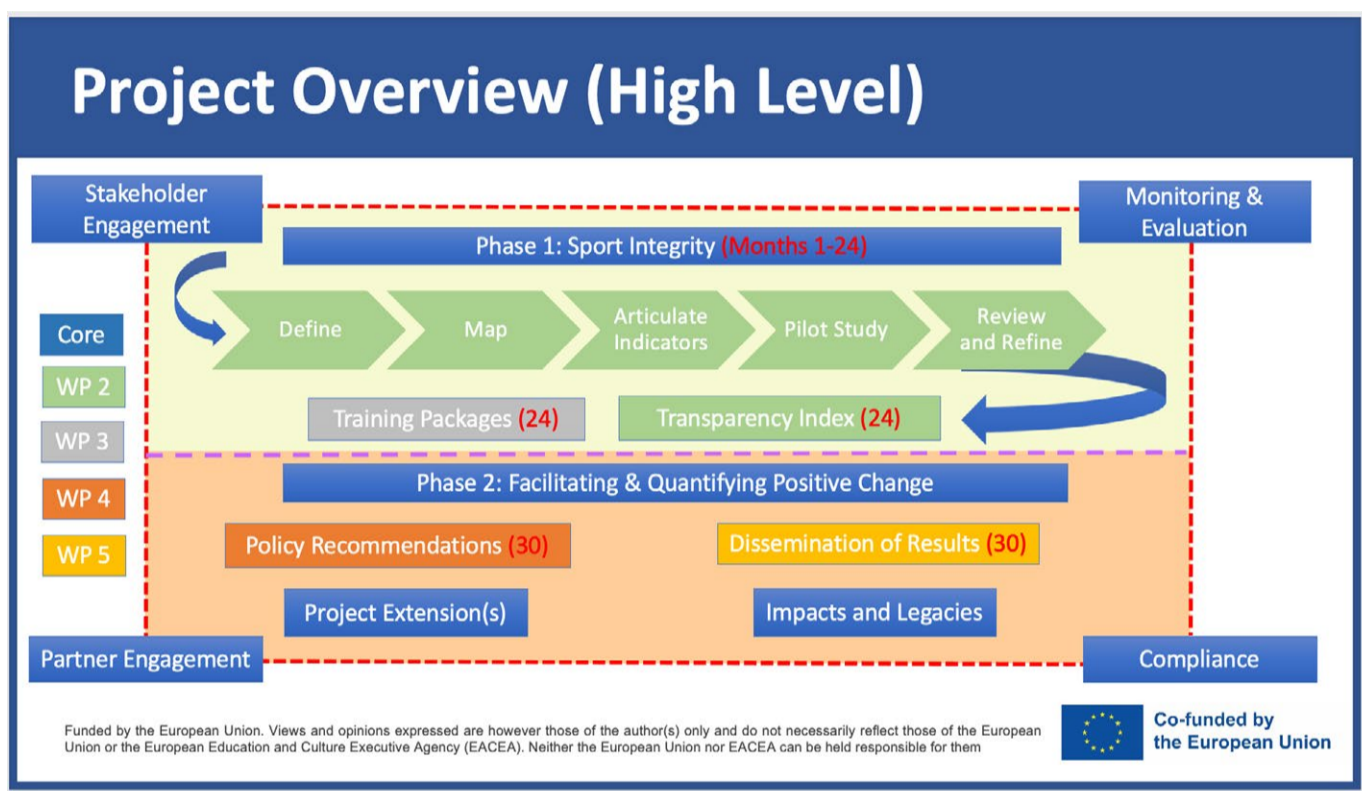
Project Overview (High Level)

Stakeholder Engagement

Monitoring & Evaluation

Phase 1: Sport Integrity (Months 1-24)

Core

WP 2

WP 3

WP 4

WP 5

Define

Map

Articulate Indicators

Pilot Study

Review and Refine

Training Packages (24)

Transparency Index (24)

Phase 2: Facilitating & Quantifying Positive Change

Policy Recommendations (30)

Dissemination of Results (30)

Project Extension(s)

Impacts and Legacies

Partner Engagement

Compliance

Funded by the European Union. Views and opinions expressed are however those of the author(s) only and do not necessarily reflect those of the European Union or the European Education and Culture Executive Agency (EACEA). Neither the European Union nor EACEA can be held responsible for them

Co-funded by the European Union